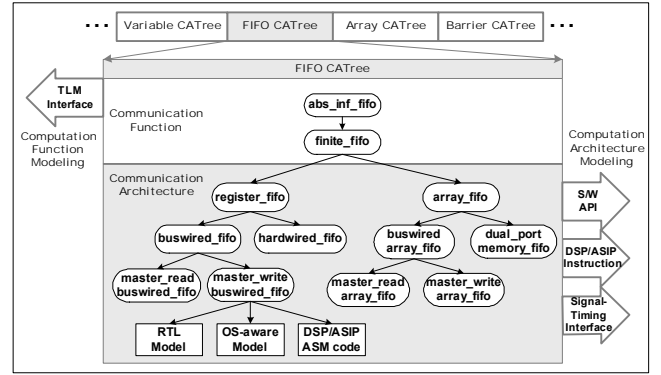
... Variable CATree | FIFO CATree | Array CATree | Barrier CATree ...

FIFO CATree

TLM Interface

Computation Function Modeling

Communication Function

abs_inf_fifo

finite_fifo

Computation Architecture Modeling

Communication Architecture

register_fifo

array_fifo

S/W API

buswired_fifo

hardwired_fifo

buswired array_fifo

dual_port memory_fifo

DSP/ASIP Instruction

master_read buswired_fifo

master_write buswired_fifo

master_read array_fifo

master_write array_fifo

Signal-Timing Interface

RTL Model

OS-aware Model

DSP/ASIP ASM code